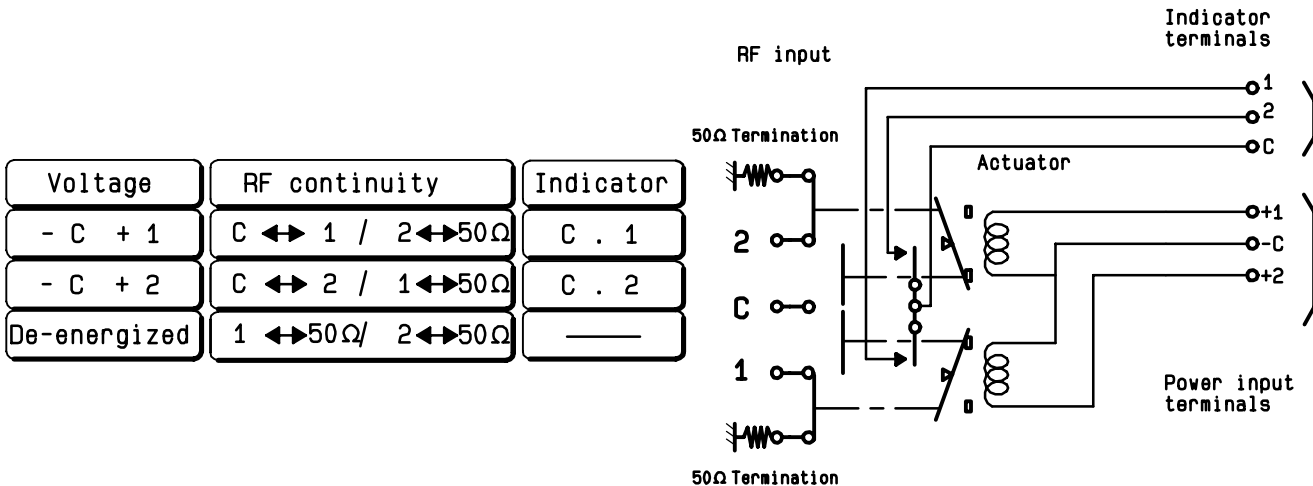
| Voltage | RF continuity | Indicator |
|---|---|---|
| - C + 1 | C ↔ 1 / 2 ↔ 50Ω | C . 1 |
| - C + 2 | C ↔ 2 / 1 ↔ 50Ω | C . 2 |
| De-energized | 1 ↔ 50Ω/ 2 ↔ 50Ω | —— |

RF input

Indicator terminals

50Ω Termination

1
2
C

Actuator

2
C
1

+1
-C
+2

Power input terminals

50Ω Termination